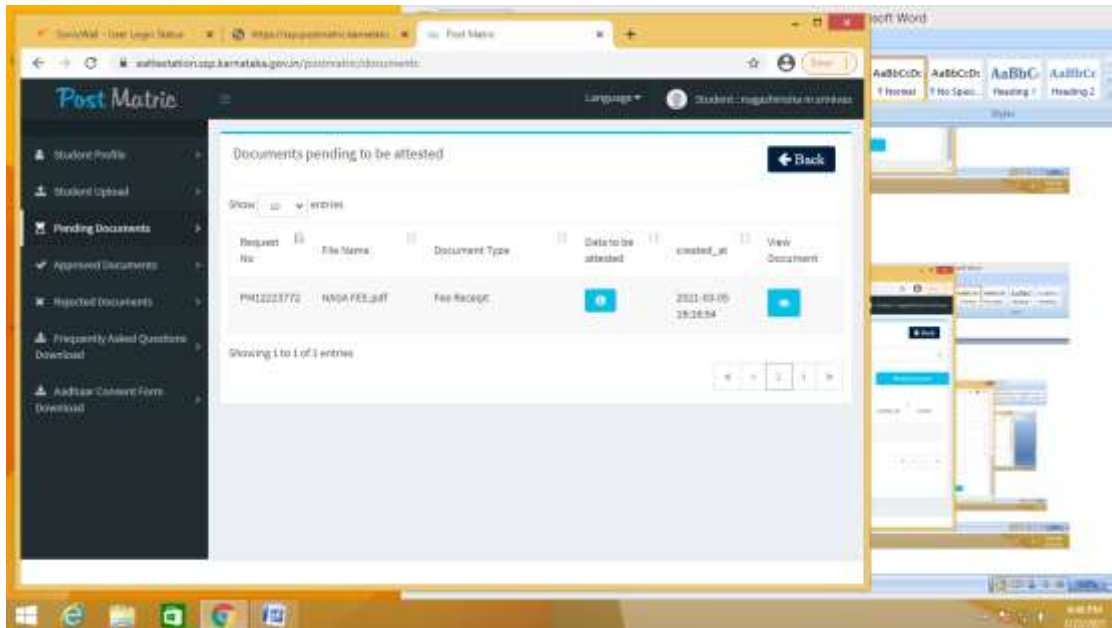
SonicWall - User Login Status
https://ssp.postmatric.karnataka...
Post Matric
eattestation.ssp.karnataka.gov.in/postmatric/documents
soft Word
AaBbCcDc ¶ Normal
AaBbCcDc ¶ No Spac...
AaBbC Heading 1
AaBbCc Heading 2
Styles

Post Matric
Language
Student : nagashreeshankaralingaiah

Student Profile
Student Upload
Pending Documents
Approved Documents
Rejected Documents
Frequently Asked Questions Download
Aadhaar Consent Form Download

Documents pending to be attested
Back

Show 10 entries

| Request No | File Name | Document Type | Data to be attested | created_at | View Document |
|---|---|---|---|---|---|
| PM12223772 | NAGA FEE.pdf | Fee Receipt | | 2021-03-05 19:18:54 | |

Showing 1 to 1 of 1 entries

« ‹ 1 › »